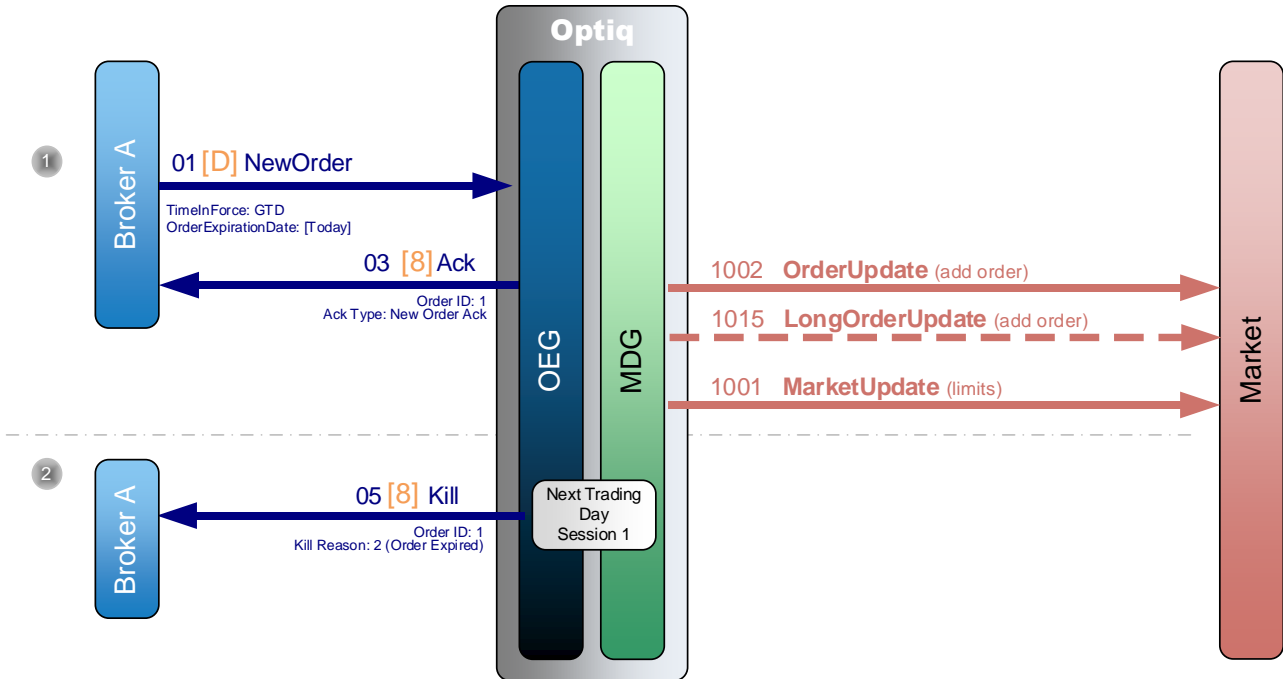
Optiq

1

Broker A

01 [D] NewOrder

TimeInForce: GTD
OrderExpirationDate: [Today]

03 [8] Ack

Order ID: 1
Ack Type: New Order Ack

OEG

MDG

1002 OrderUpdate (add order)

1015 LongOrderUpdate (add order)

1001 MarketUpdate (limits)

Market

2

Broker A

05 [8] Kill

Order ID: 1
Kill Reason: 2 (Order Expired)

Next Trading Day Session 1